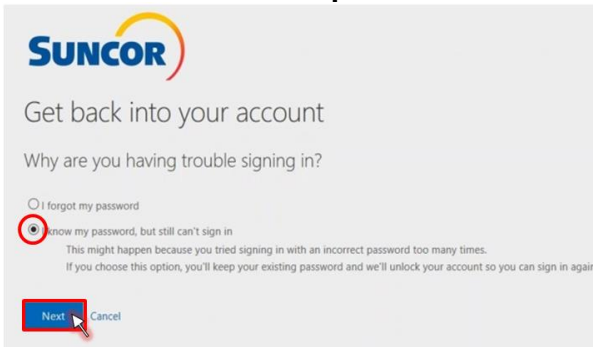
SUNCOR

Get back into your account

Why are you having trouble signing in?

I forgot my password

I know my password, but still can't sign in

This might happen because you tried signing in with an incorrect password too many times.

If you choose this option, you'll keep your existing password and we'll unlock your account so you can sign in agai

Next Cancel